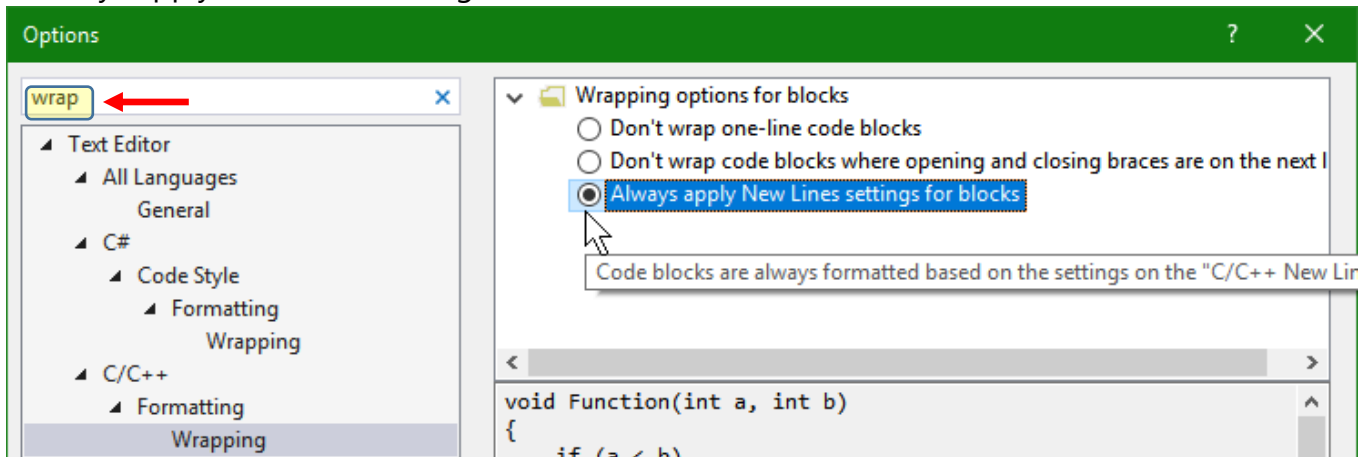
Options

?

wrap

Text Editor
All Languages
General
C#
Code Style
Formatting
Wrapping
C/C++
Formatting
Wrapping

Wrapping options for blocks
Don't wrap one-line code blocks
Don't wrap code blocks where opening and closing braces are on the next l
Always apply New Lines settings for blocks

Code blocks are always formatted based on the settings on the "C/C++ New Lin

void Function(int a, int b)
{
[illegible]